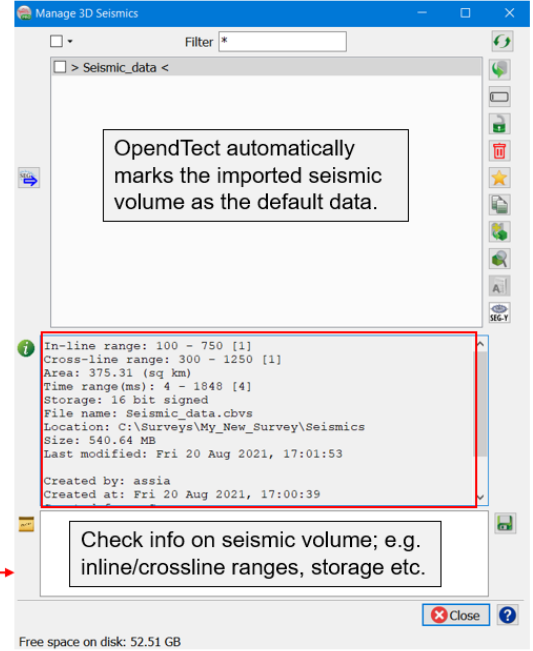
Manage 3D Seismics

Filter *

> Seismic_data <

OpendTect automatically marks the imported seismic volume as the default data.

In-line range: 100 - 750 [1]
Cross-line range: 300 - 1250 [1]
Area: 375.31 (sq km)
Time range(ms): 4 - 1848 [4]
Storage: 16 bit signed
File name: Seismic_data.cbvs
Location: C:\Surveys\My_New_Survey\Seismics
Size: 540.64 MB
Last modified: Fri 20 Aug 2021, 17:01:53

Created by: assia
Created at: Fri 20 Aug 2021, 17:00:39
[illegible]

Check info on seismic volume; e.g. inline/crossline ranges, storage etc.

Close

Free space on disk: 52.51 GB

SEG-Y